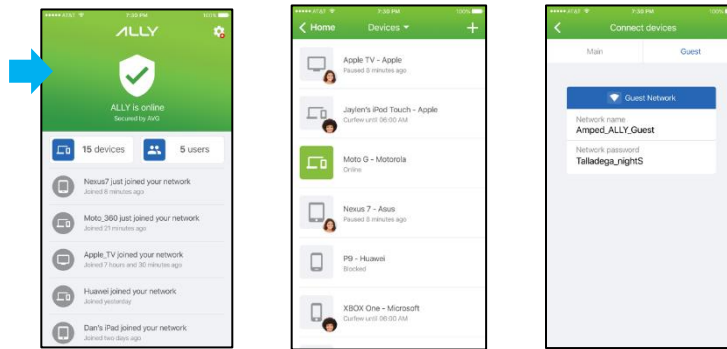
AT&T 7:30 PM 100%

ALLY

ALLY is online
Secured by AVG

15 devices
5 users

Nexus7 just joined your network
Joined 8 minutes ago

Moto_360 just joined your network
Joined 21 minutes ago

Apple_TV joined your network
Joined 7 hours and 30 minutes ago

Huawei joined your network
Joined yesterday

Dan's iPad joined your network
Joined two days ago

AT&T 7:30 PM 100%

< Home Devices +

Apple TV - Apple
Paused 8 minutes ago

Jaylen's iPod Touch - Apple
Curfew until 06:00 AM

Moto G - Motorola
Online

Nexus 7 - Asus
Paused 8 minutes ago

P9 - Huawei
Blocked

XBOX One - Microsoft
Curfew until 06:00 AM

AT&T 7:30 PM 100%

< Connect devices

Main Guest

Guest Network

Network name
Amped_ALLY_Guest

Network password
Talladega_nightS